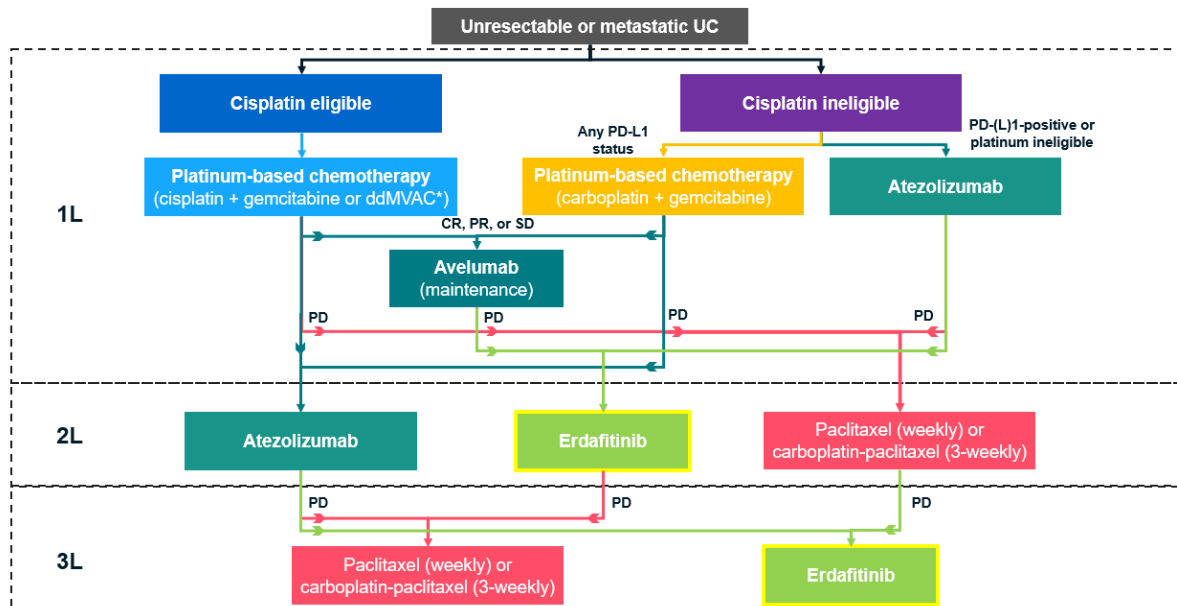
Unresectable or metastatic UC

Cisplatin eligible

Cisplatin ineligible

Any PD-L1 status

PD-(L)1-positive or platinum ineligible

1L

Platinum-based chemotherapy
(cisplatin + gemcitabine or ddMVAC*)

Platinum-based chemotherapy
(carboplatin + gemcitabine)

Atezolizumab

CR, PR, or SD

Avelumab
(maintenance)

PD

PD

PD

PD

2L

Atezolizumab

Erdafitinib

Paclitaxel (weekly) or carboplatin-paclitaxel (3-weekly)

PD

PD

PD

3L

Paclitaxel (weekly) or carboplatin-paclitaxel (3-weekly)

Erdafitinib